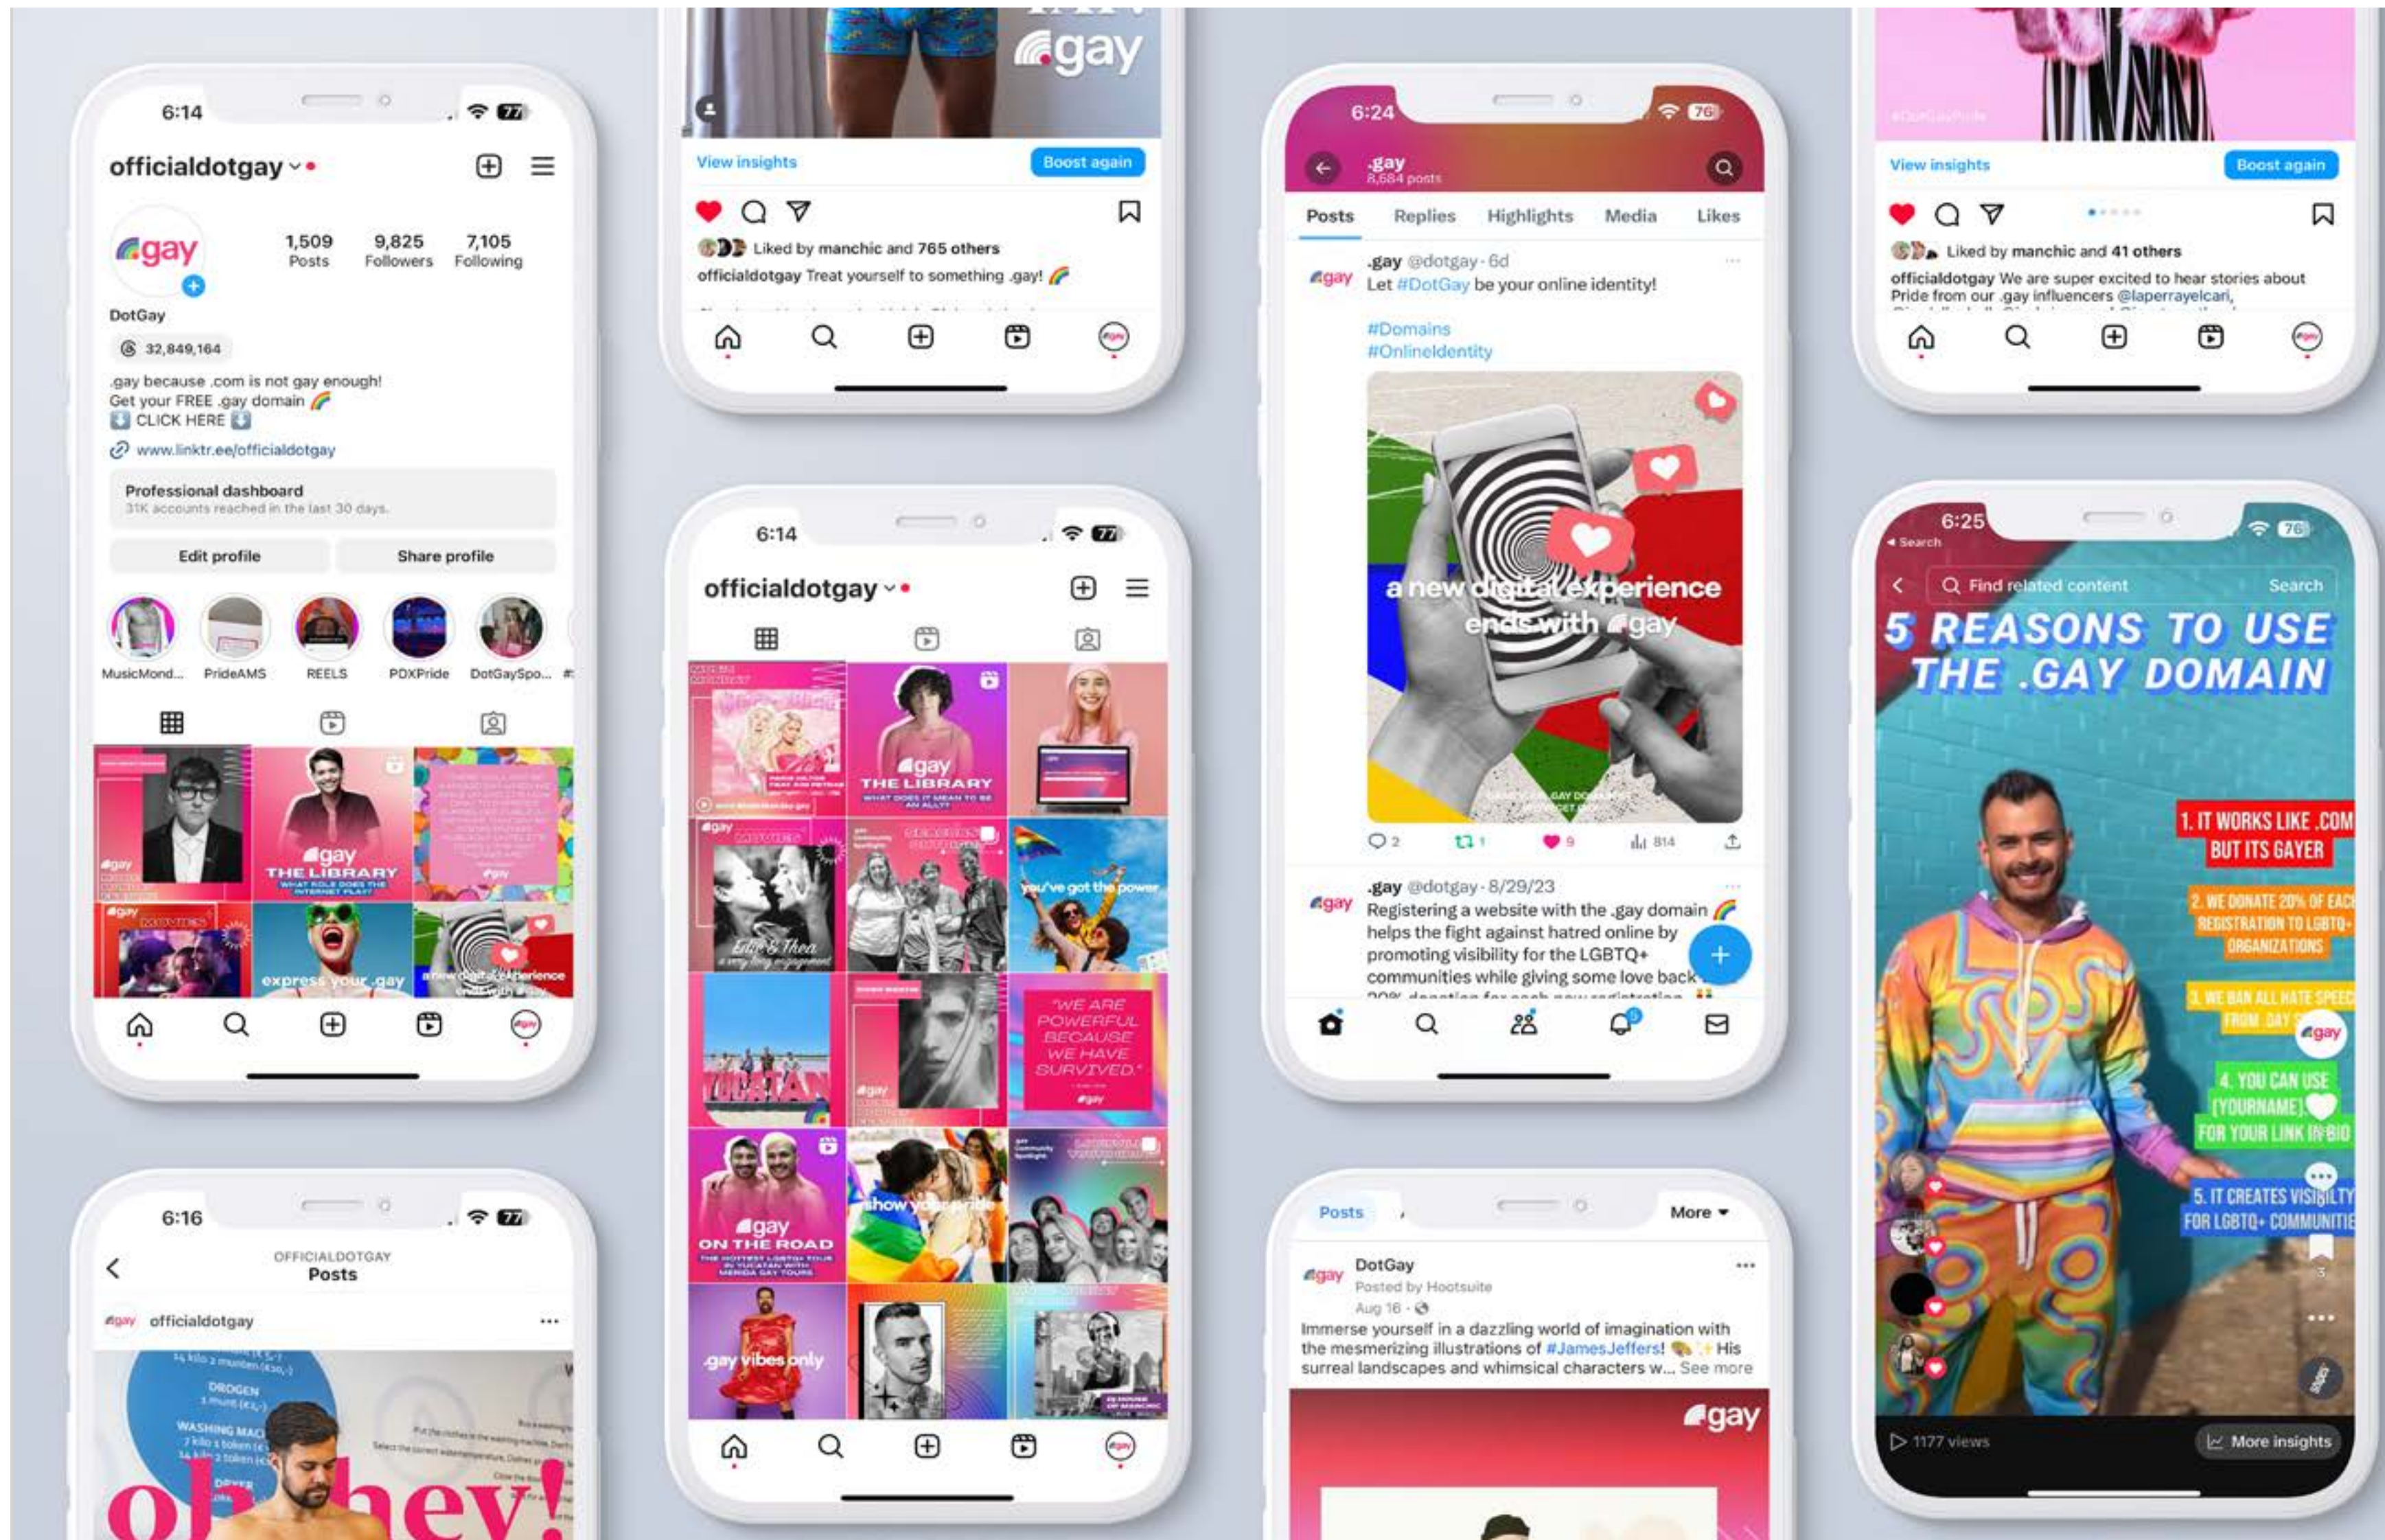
6:14

officialdotgay

.gay

1,509 Posts
9,825 Followers
7,105 Following

DotGay

32,849,164

.gay because .com is not gay enough!
Get your FREE .gay domain
CLICK HERE

www.linktr.ee/officialdotgay

Professional dashboard
31K accounts reached in the last 30 days.

Edit profile
Share profile

MusicMond...
PrideAMS
REELS
PDXPride
DotGaySpo...

.gay THE LIBRARY
express your .gay
a new digital experience ends with .gay

6:16

OFFICIALDOTGAY
Posts

officialdotgay

oh hey!

.gay

View insights
Boost again

Liked by manchic and 765 others
officialdotgay Treat yourself to something .gay!

6:14

officialdotgay

.gay THE LIBRARY
WHAT DOES IT MEAN TO BE AN ALLY?
you've got the power
Ellie & Thea a very long engagement
YUCATAN
"WE ARE POWERFUL BECAUSE WE HAVE SURVIVED."
.gay ON THE ROAD
show your pride
.gay vibes only

6:24

.gay
8,684 posts

Posts
Replies
Highlights
Media
Likes

.gay @dotgay · 6d
Let #DotGay be your online identity!

#Domains
#OnlineIdentity

a new digital experience ends with .gay

2
1
9
814

.gay @dotgay · 8/29/23
Registering a website with the .gay domain helps the fight against hatred online by promoting visibility for the LGBTQ+ communities while giving some love back

Posts
More

DotGay
Posted by Hootsuite
Aug 16 ·
Immerse yourself in a dazzling world of imagination with the mesmerizing illustrations of #JamesJeffers! His surreal landscapes and whimsical characters w... See more

.gay

View insights
Boost again

Liked by manchic and 41 others
officialdotgay We are super excited to hear stories about Pride from our .gay influencers @laperrayelcari,

6:25
Search

Find related content
Search

5 REASONS TO USE THE .GAY DOMAIN

1. IT WORKS LIKE .COM BUT ITS GAYER
2. WE DONATE 20% OF EACH REGISTRATION TO LGBTQ+ ORGANIZATIONS
3. WE BAN ALL HATE SPEECH FROM DAY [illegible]
4. YOU CAN USE [YOURNAME] FOR YOUR LINK IN BIO
5. IT CREATES VISIBILITY FOR LGBTQ+ COMMUNITIES

.gay

1177 views
More insights